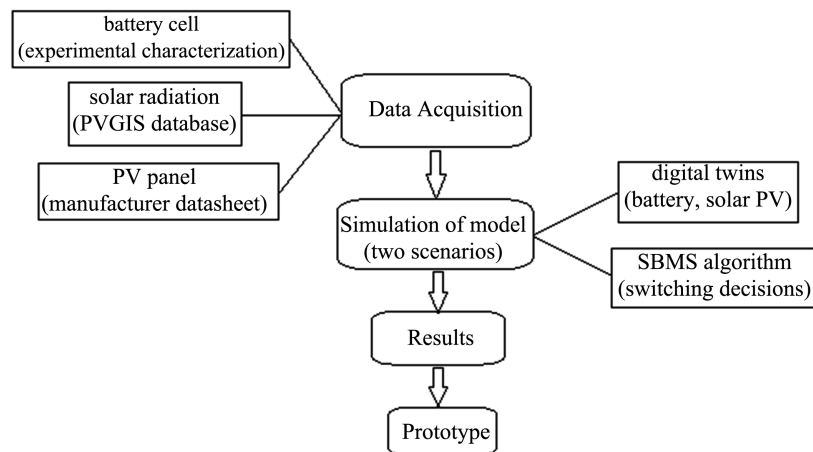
battery cell
(experimental characterization)

solar radiation
(PVGIS database)

PV panel
(manufacturer datasheet)

Data Acquisition

Simulation of model
(two scenarios)

digital twins
(battery, solar PV)

SBMS algorithm
(switching decisions)

Results

Prototype